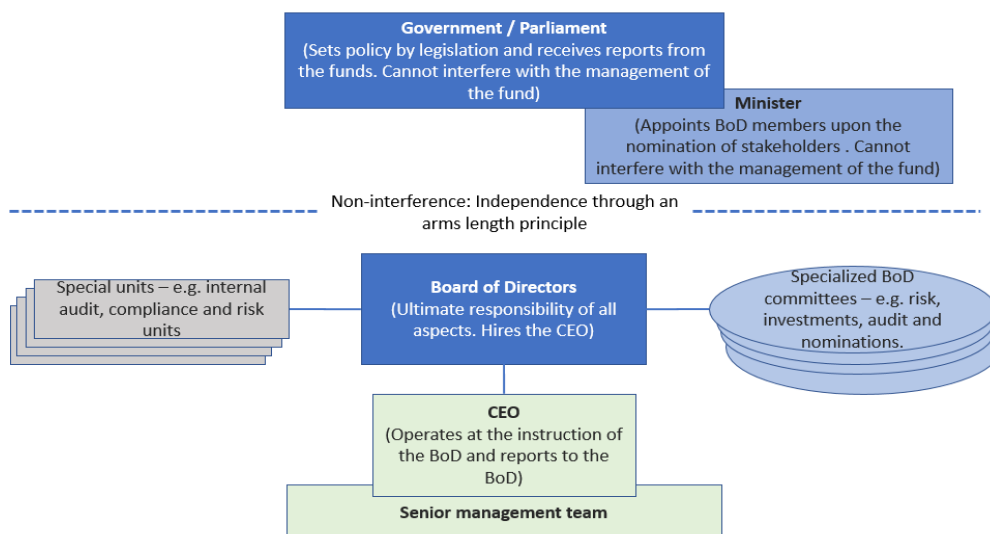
Government / Parliament
(Sets policy by legislation and receives reports from the funds. Cannot interfere with the management of the fund)

Minister
(Appoints BoD members upon the nomination of stakeholders . Cannot interfere with the management of the fund)

Non-interference: Independence through an arms length principle

Special units – e.g. internal audit, compliance and risk units

Board of Directors
(Ultimate responsibility of all aspects. Hires the CEO)

Specialized BoD committees – e.g. risk, investments, audit and nominations.

CEO
(Operates at the instruction of the BoD and reports to the BoD)

Senior management team